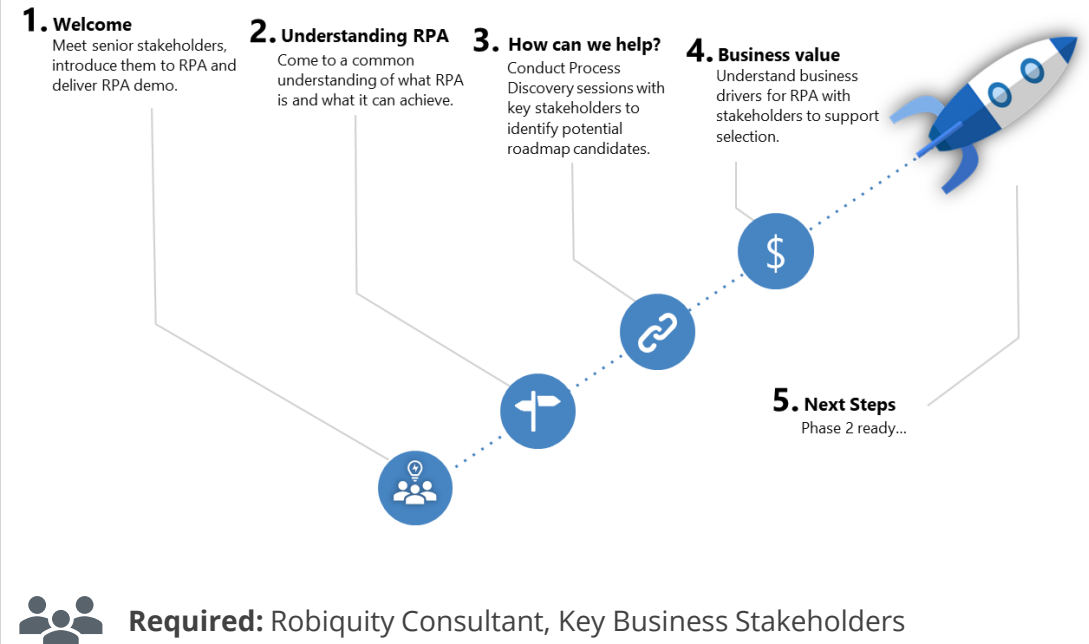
1. Welcome
Meet senior stakeholders, introduce them to RPA and deliver RPA demo.

2. Understanding RPA
Come to a common understanding of what RPA is and what it can achieve.

3. How can we help?
Conduct Process Discovery sessions with key stakeholders to identify potential roadmap candidates.

4. Business value
Understand business drivers for RPA with stakeholders to support selection.

$

5. Next Steps
Phase 2 ready...

Required: Robiquity Consultant, Key Business Stakeholders